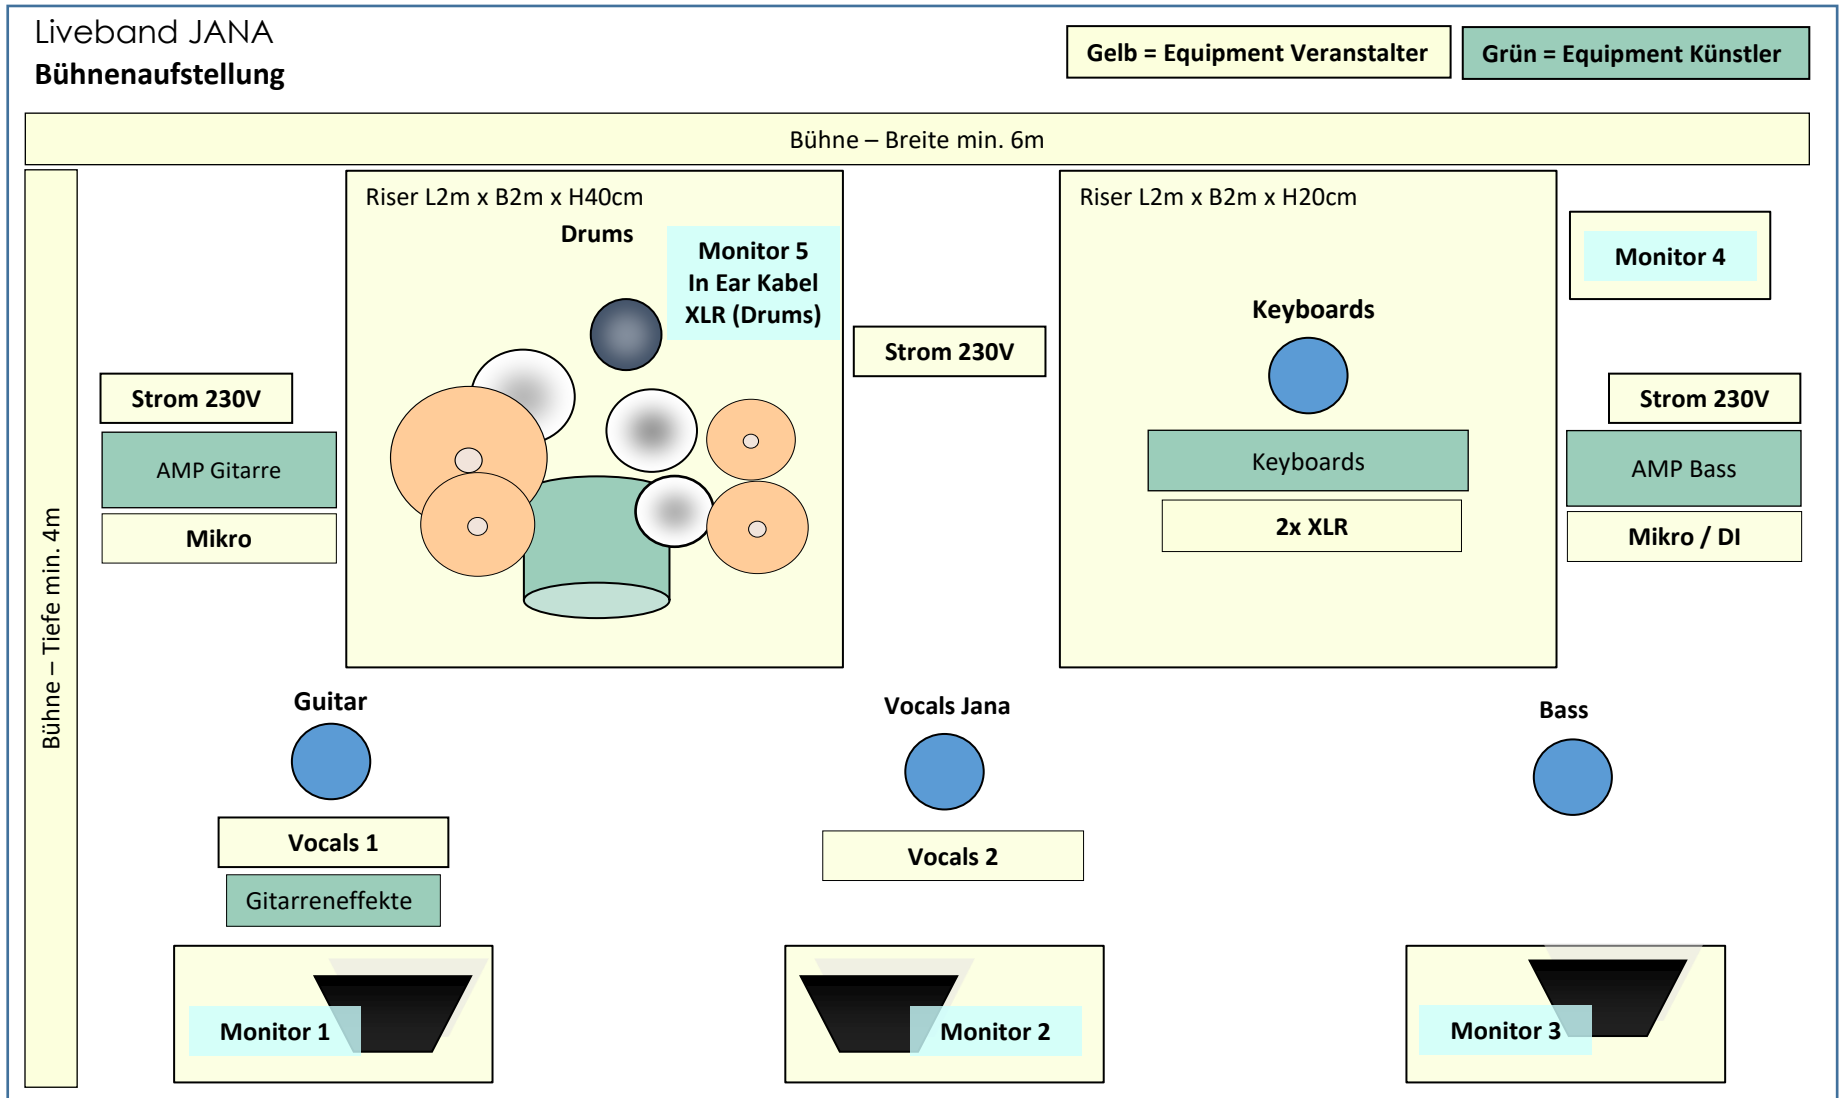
Liveband JANA
**Bühnenaufstellung**

**Gelb = Equipment Veranstalter**

**Grün = Equipment Künstler**

Bühne – Breite min. 6m

Bühne – Tiefe min. 4m

Riser L2m x B2m x H40cm

**Drums**

**Monitor 5**
**In Ear Kabel**
**XLR (Drums)**

**Strom 230V**

Riser L2m x B2m x H20cm

**Keyboards**

Keyboards

**2x XLR**

**Monitor 4**

**Strom 230V**

AMP Bass

**Mikro / DI**

**Strom 230V**

AMP Gitarre

**Mikro**

**Guitar**

**Vocals 1**

Gitarreneffekte

**Vocals Jana**

**Vocals 2**

**Bass**

**Monitor 1**

**Monitor 2**

**Monitor 3**